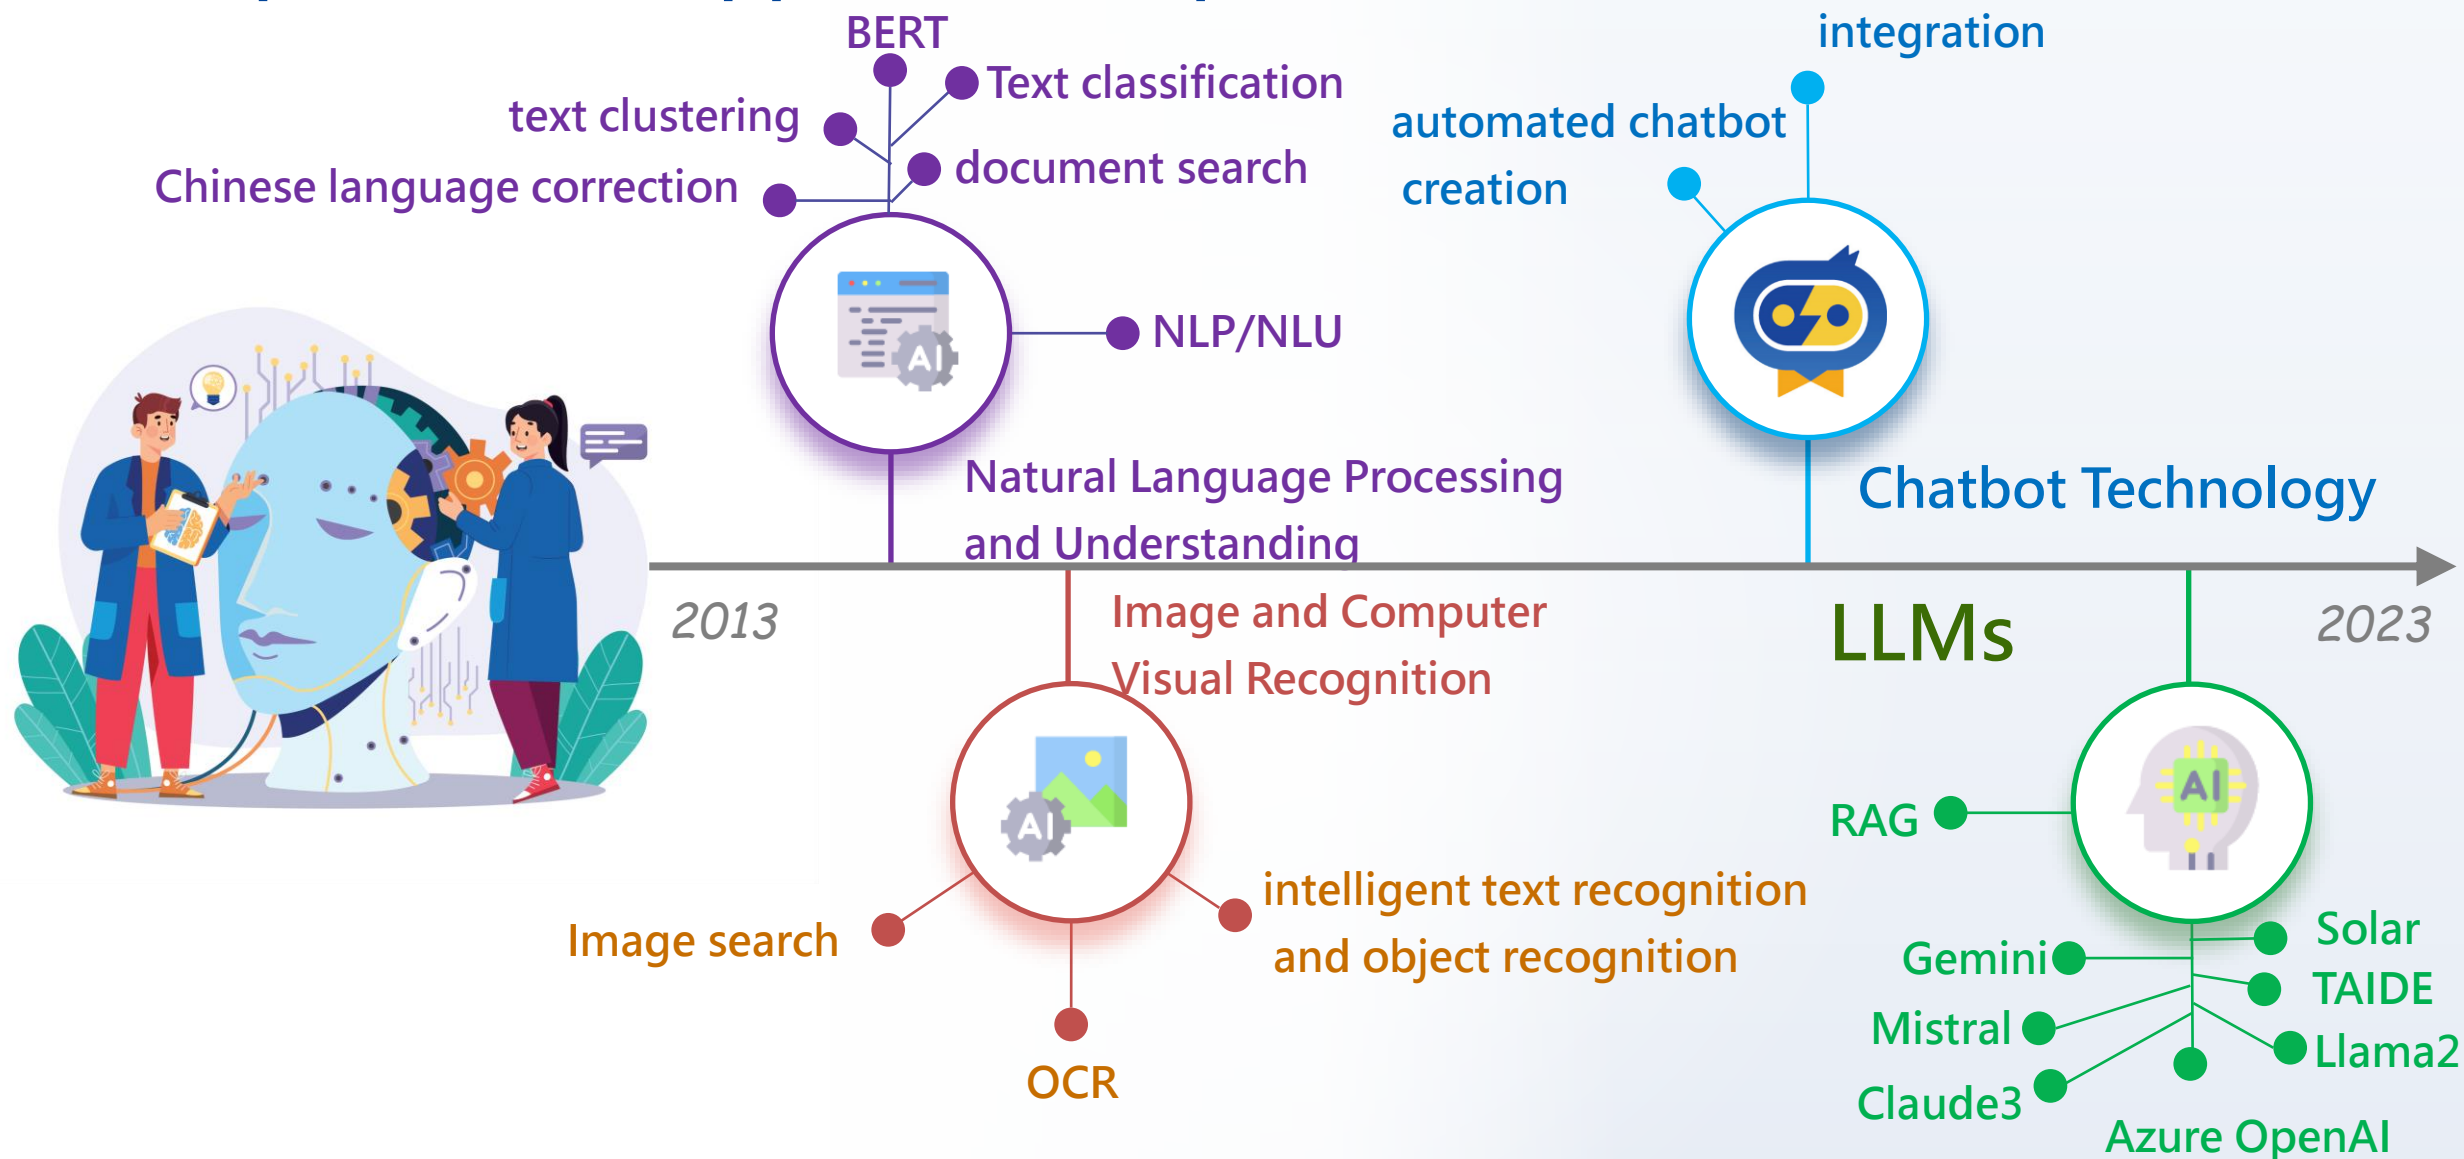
BERT

Text classification

text clustering

document search

Chinese language correction

AI

NLP/NLU

Natural Language Processing and Understanding

integration

automated chatbot creation

Chatbot Technology

2013

Image and Computer Visual Recognition

LLMs

2023

AI

Image search

intelligent text recognition and object recognition

OCR

AI

RAG

Solar

Gemini

TAIDE

Mistral

Llama2

Claude3

Azure OpenAI